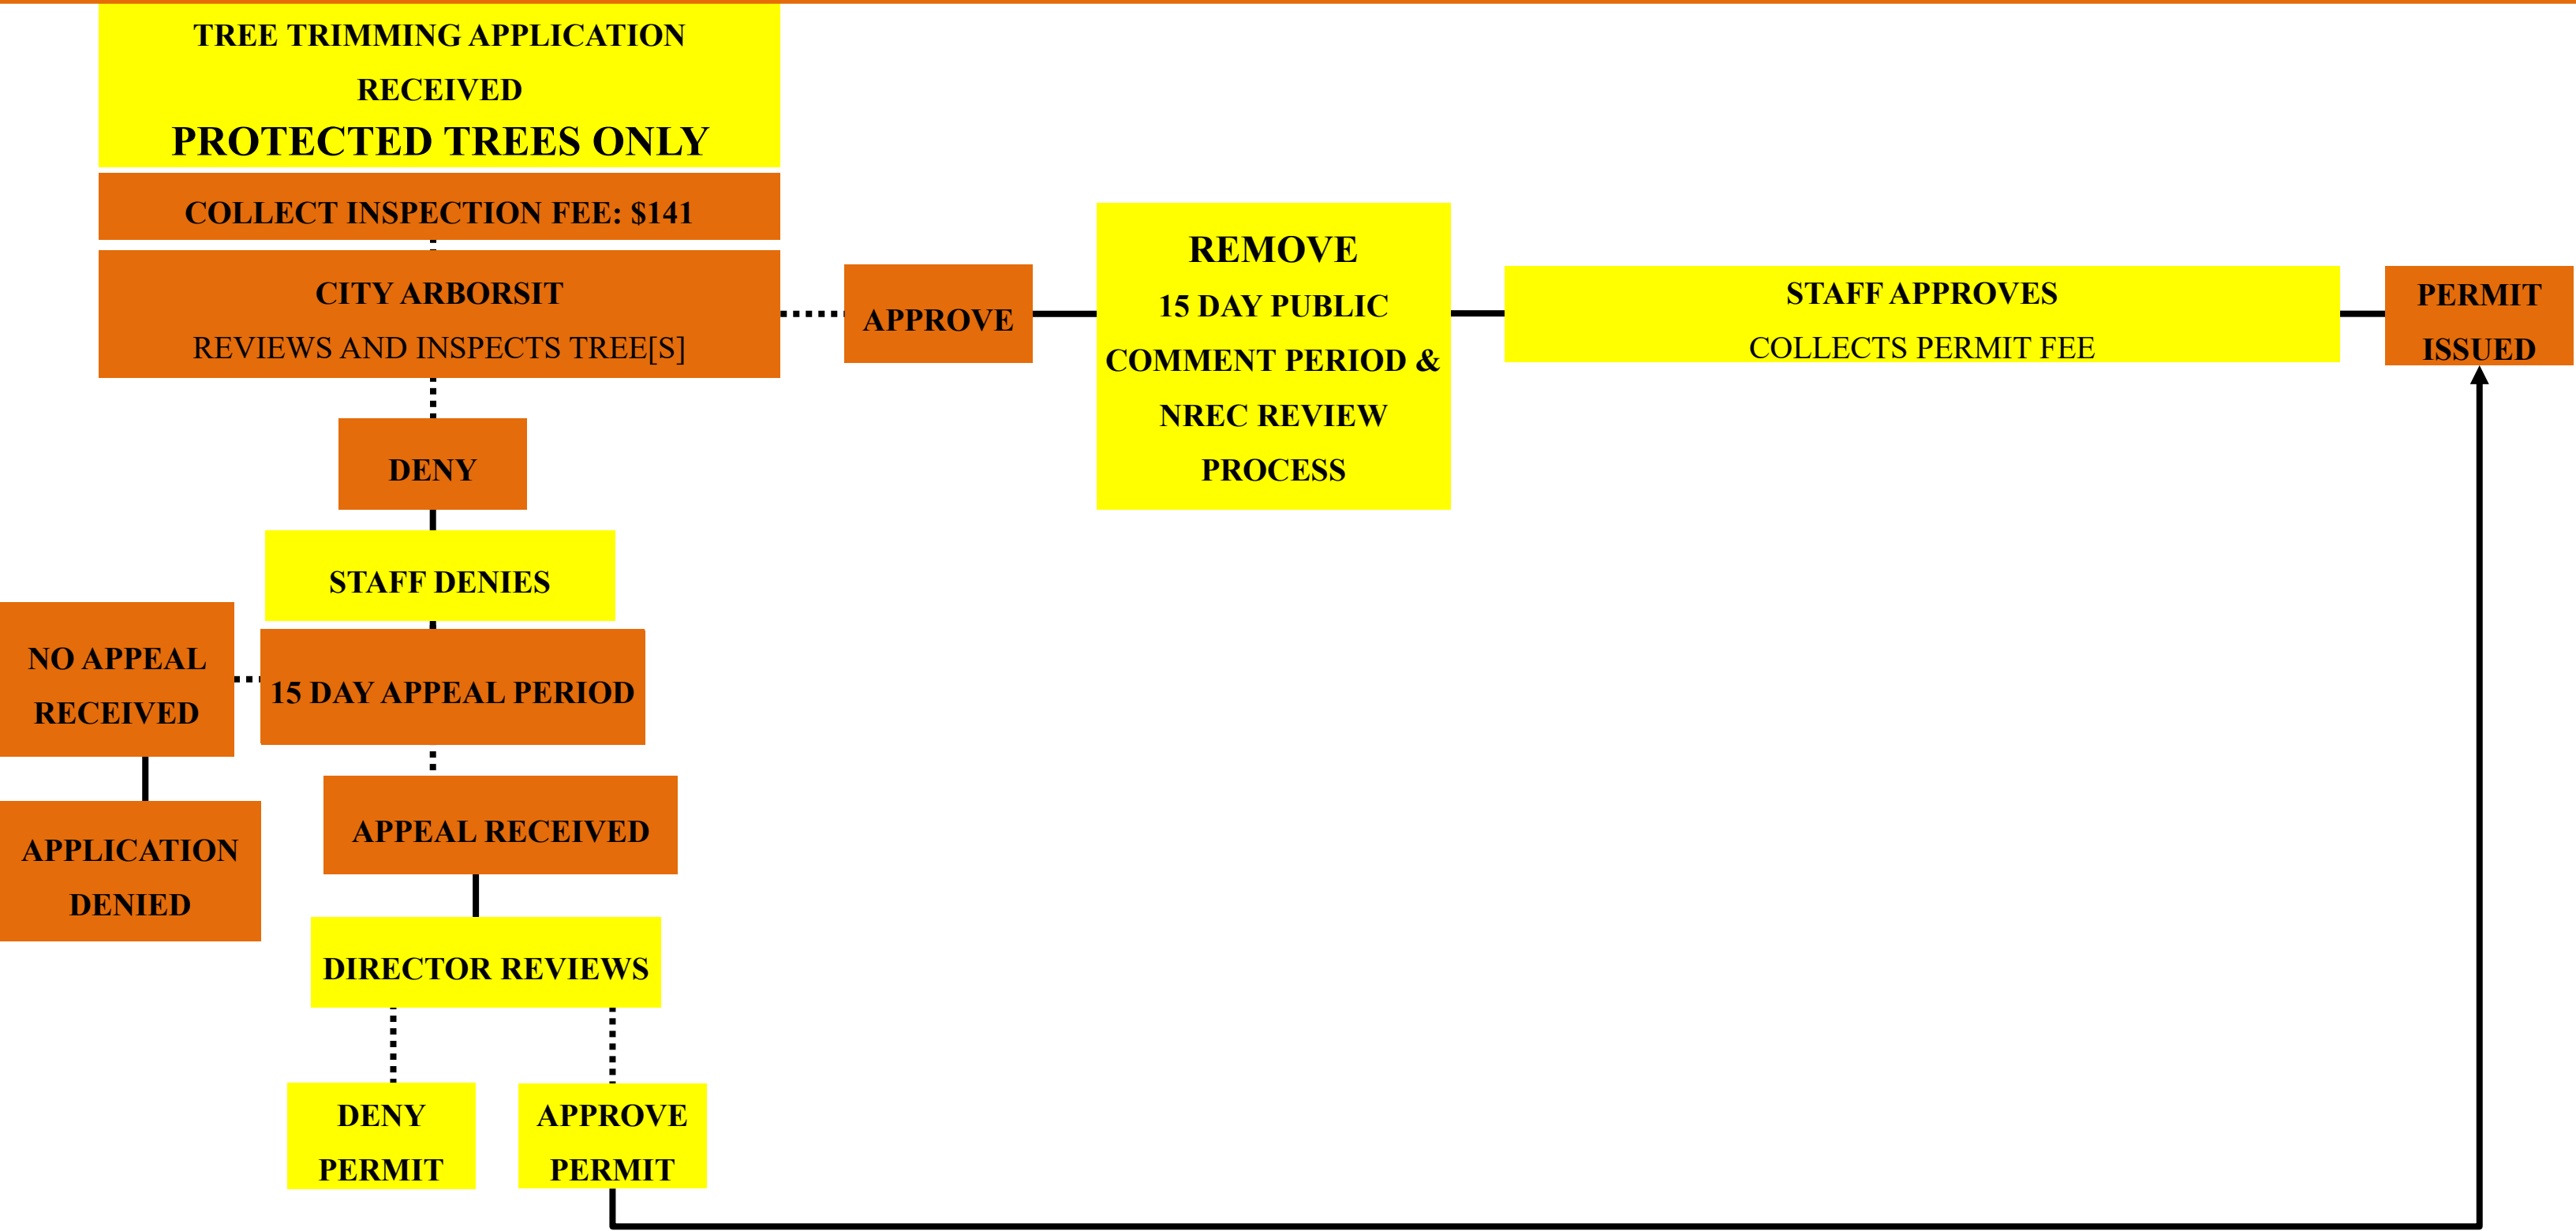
TREE TRIMMING APPLICATION RECEIVED
PROTECTED TREES ONLY

COLLECT INSPECTION FEE: $141

CITY ARBORSIT
REVIEWS AND INSPECTS TREE[S]

APPROVE

REMOVE
15 DAY PUBLIC COMMENT PERIOD & NREC REVIEW PROCESS

STAFF APPROVES
COLLECTS PERMIT FEE

PERMIT ISSUED

DENY

STAFF DENIES

NO APPEAL RECEIVED

15 DAY APPEAL PERIOD

APPLICATION DENIED

APPEAL RECEIVED

DIRECTOR REVIEWS

DENY PERMIT

APPROVE PERMIT